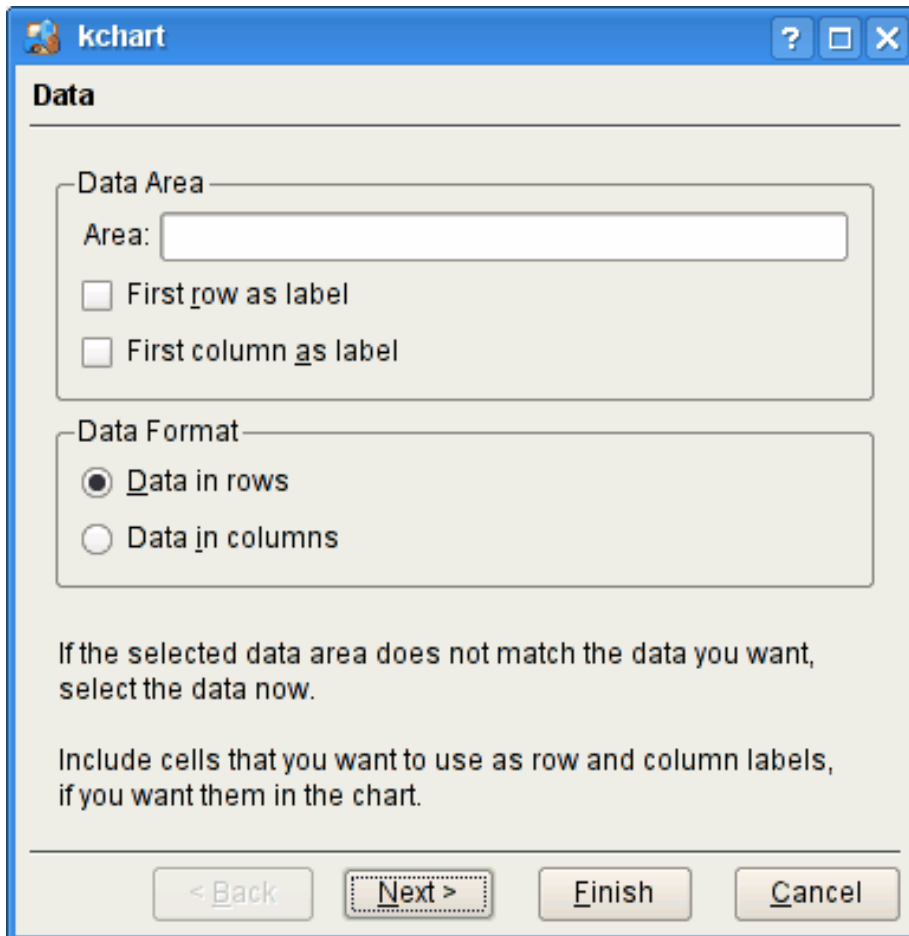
kchart

?

Data

Data Area

Area:

First row as label

First column as label

Data Format

Data in rows

Data in columns

If the selected data area does not match the data you want, select the data now.

Include cells that you want to use as row and column labels, if you want them in the chart.

< Back

Next >

Finish

Cancel